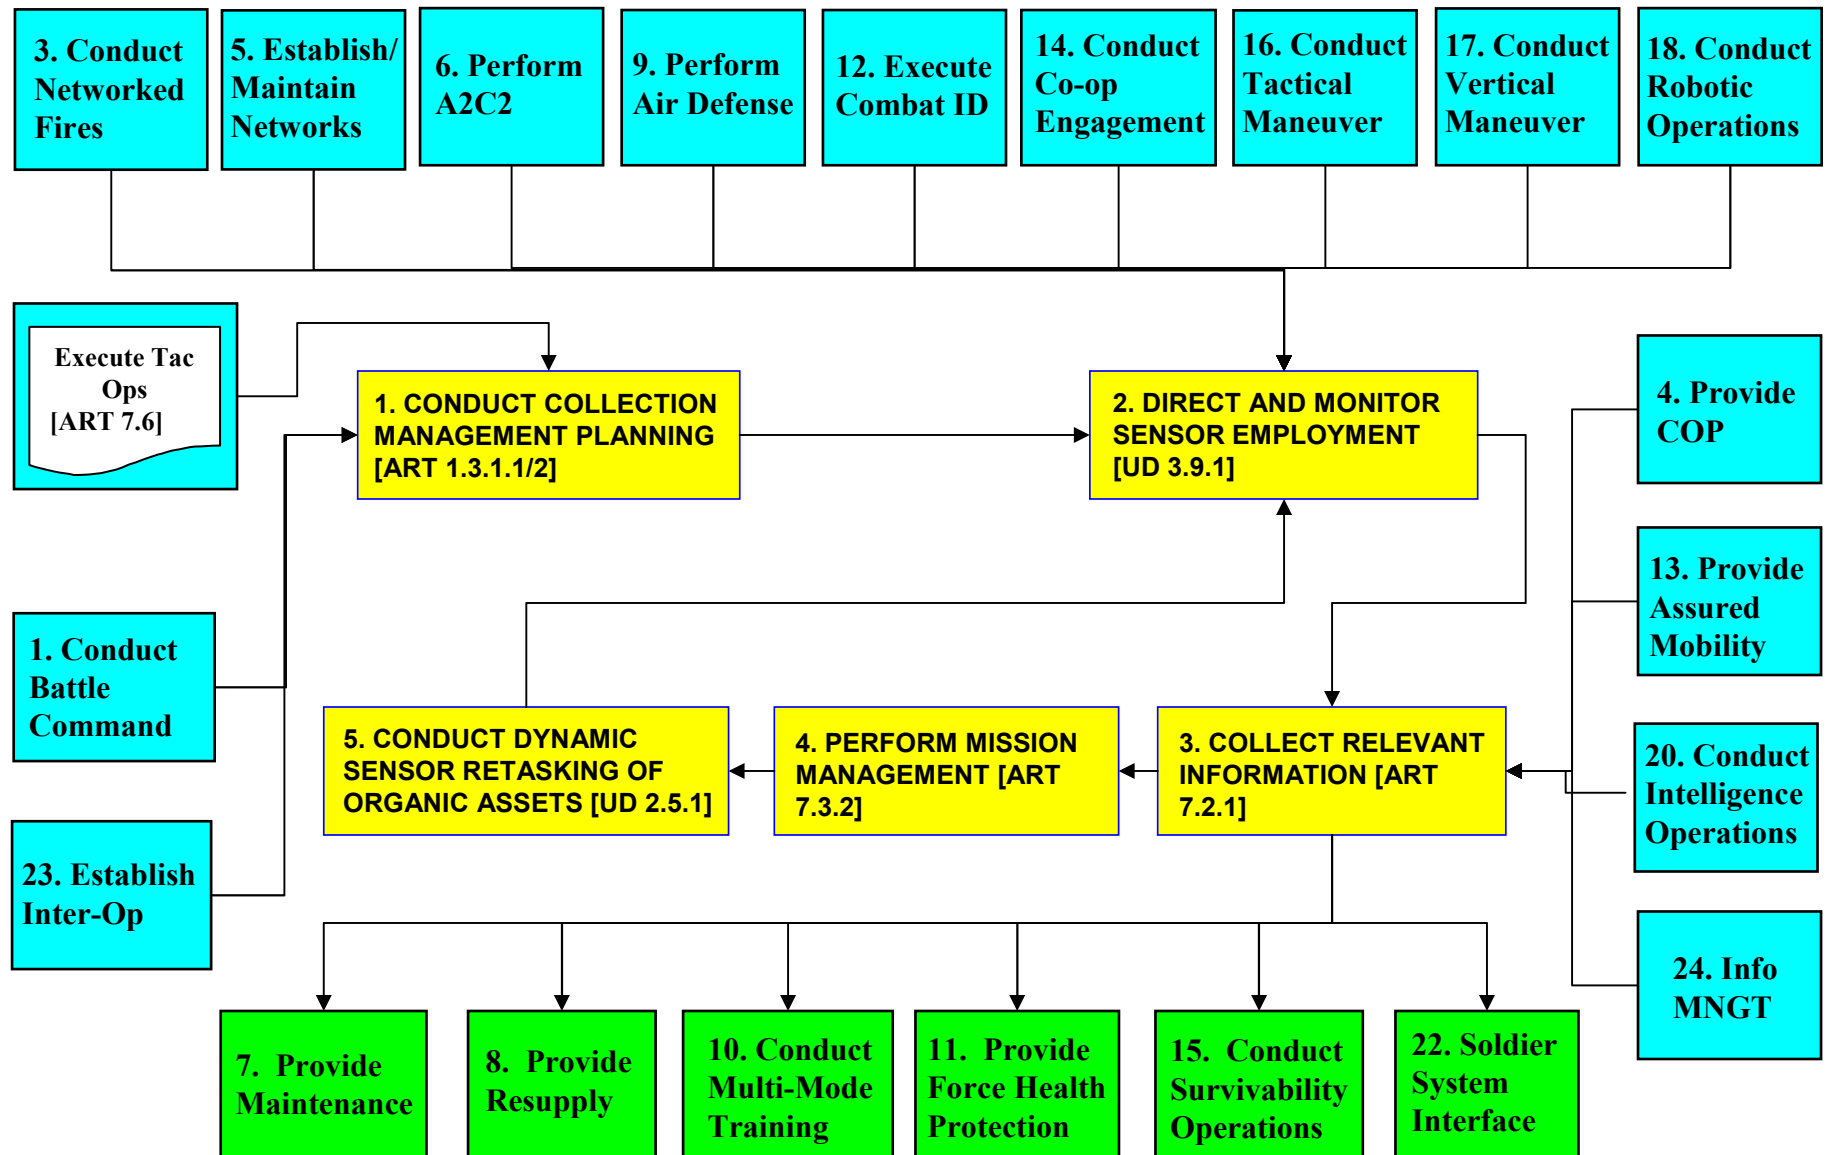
3. Conduct Networked Fires

5. Establish/ Maintain Networks

6. Perform A2C2

9. Perform Air Defense

12. Execute Combat ID

14. Conduct Co-op Engagement

16. Conduct Tactical Maneuver

17. Conduct Vertical Maneuver

18. Conduct Robotic Operations

Execute Tac Ops [ART 7.6]

1. CONDUCT COLLECTION MANAGEMENT PLANNING [ART 1.3.1.1/2]

2. DIRECT AND MONITOR SENSOR EMPLOYMENT [UD 3.9.1]

4. Provide COP

13. Provide Assured Mobility

1. Conduct Battle Command

5. CONDUCT DYNAMIC SENSOR RETASKING OF ORGANIC ASSETS [UD 2.5.1]

4. PERFORM MISSION MANAGEMENT [ART 7.3.2]

3. COLLECT RELEVANT INFORMATION [ART 7.2.1]

20. Conduct Intelligence Operations

23. Establish Inter-Op

24. Info MNGT

7. Provide Maintenance

8. Provide Resupply

10. Conduct Multi-Mode Training

11. Provide Force Health Protection

15. Conduct Survivability Operations

22. Soldier System Interface